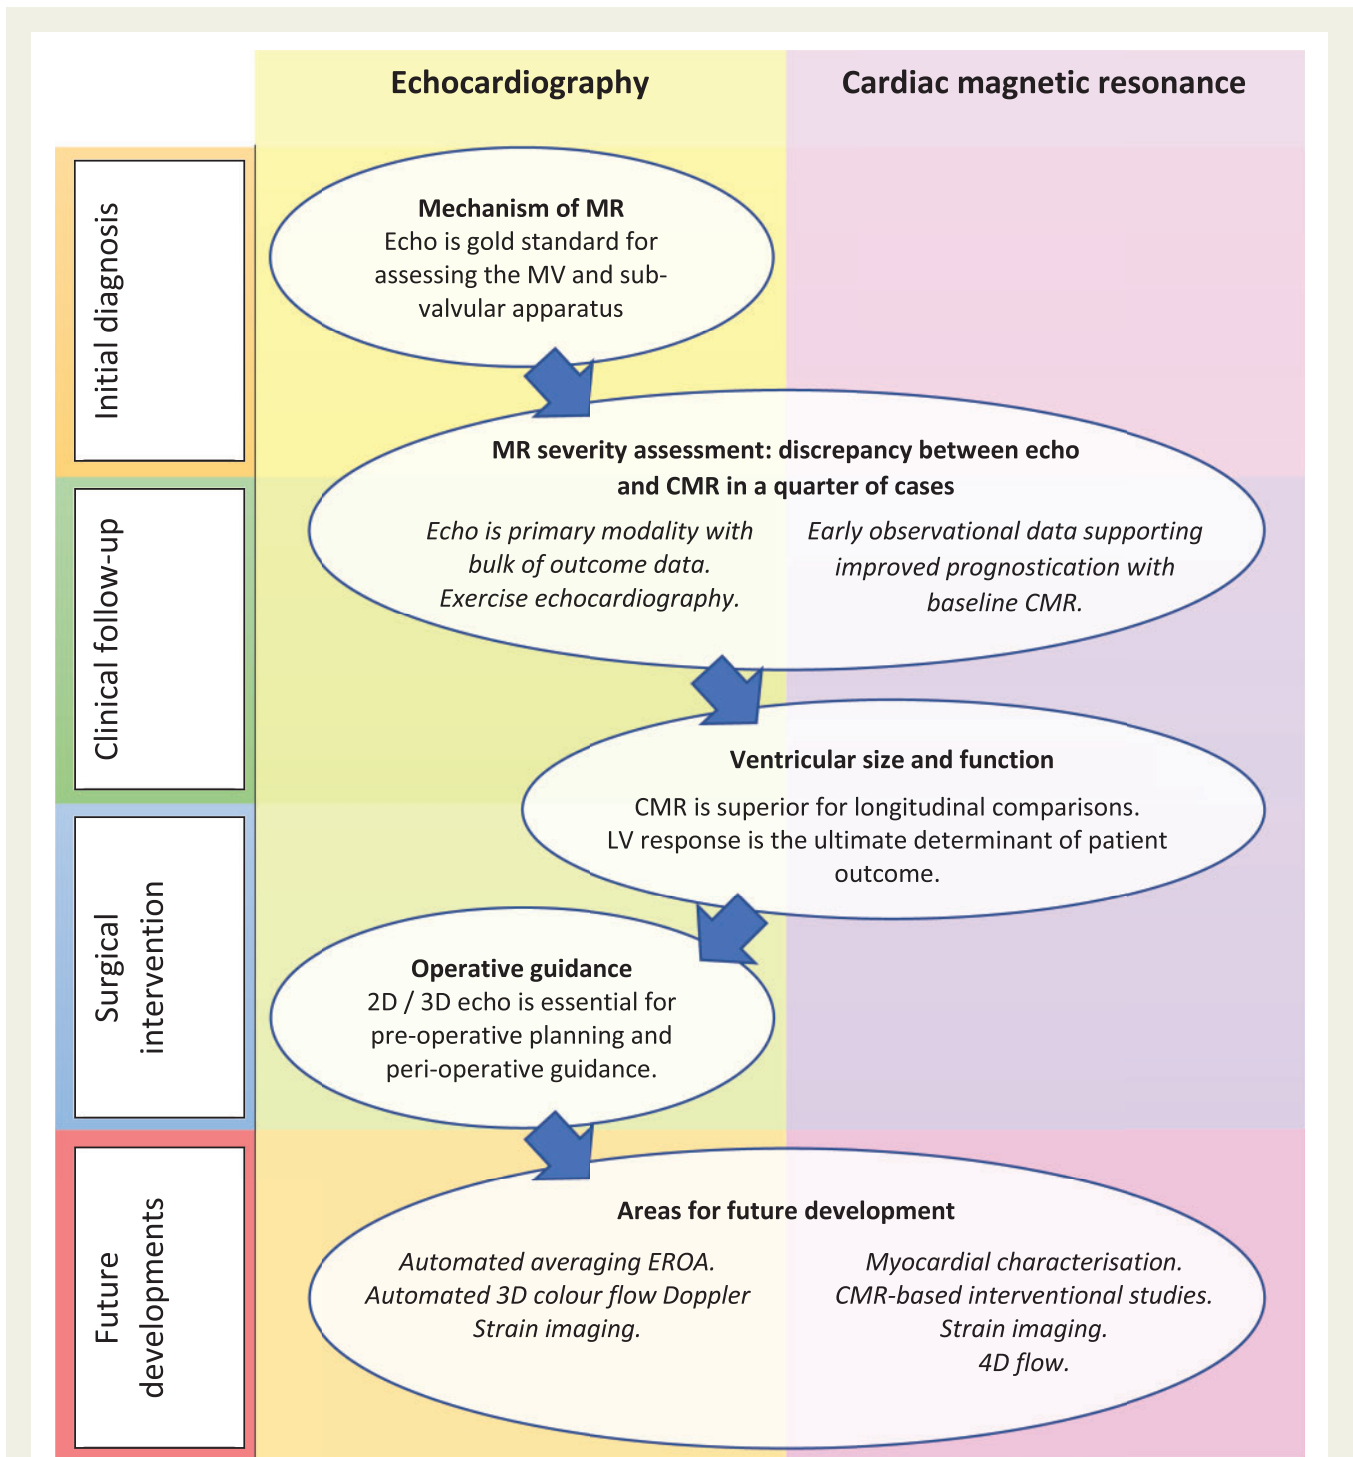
Echocardiography

Cardiac magnetic resonance

Initial diagnosis

Mechanism of MR
Echo is gold standard for assessing the MV and subvalvular apparatus

MR severity assessment: discrepancy between echo and CMR in a quarter of cases

Echo is primary modality with bulk of outcome data. Exercise echocardiography.

Early observational data supporting improved prognostication with baseline CMR.

Clinical follow-up

Ventricular size and function

CMR is superior for longitudinal comparisons. LV response is the ultimate determinant of patient outcome.

Surgical intervention

Operative guidance
2D / 3D echo is essential for pre-operative planning and peri-operative guidance.

Future developments

Areas for future development

Automated averaging EROA. Automated 3D colour flow Doppler Strain imaging.

Myocardial characterisation. CMR-based interventional studies. Strain imaging. 4D flow.